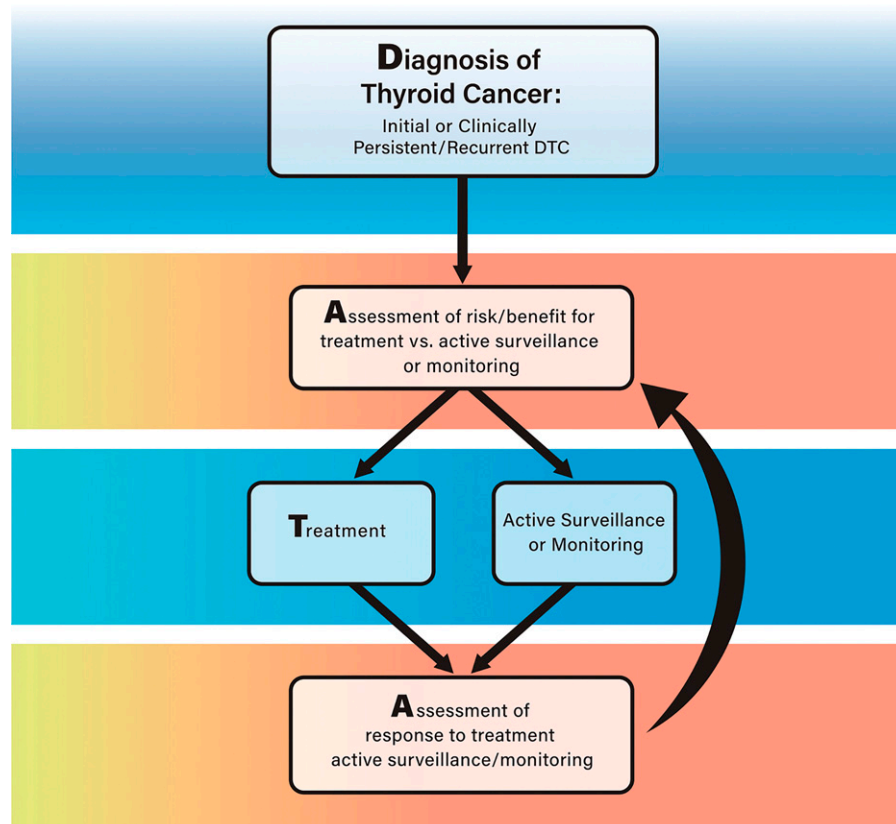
Diagnosis of Thyroid Cancer:

Initial or Clinically Persistent/Recurrent DTC

Assessment of risk/benefit for treatment vs. active surveillance or monitoring

Treatment

Active Surveillance or Monitoring

Assessment of response to treatment active surveillance/monitoring